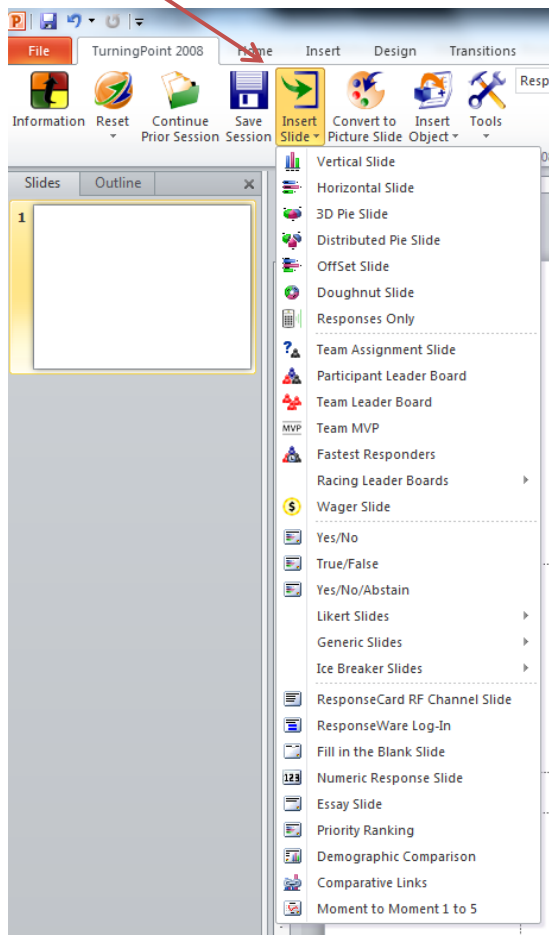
File TurningPoint 2008 Home Insert Design Transitions

Information Reset Continue Prior Session Save Session Insert Slide Convert to Picture Slide Insert Object Tools Resp

Slides Outline ×

1

Vertical Slide
Horizontal Slide
3D Pie Slide
Distributed Pie Slide
OffSet Slide
Doughnut Slide
Responses Only
Team Assignment Slide
Participant Leader Board
Team Leader Board
MVP Team MVP
Fastest Responders
Racing Leader Boards
Wager Slide
Yes/No
True/False
Yes/No/Abstain
Likert Slides
Generic Slides
Ice Breaker Slides
ResponseCard RF Channel Slide
ResponseWare Log-In
Fill in the Blank Slide
123 Numeric Response Slide
Essay Slide
Priority Ranking
Demographic Comparison
Comparative Links
Moment to Moment 1 to 5